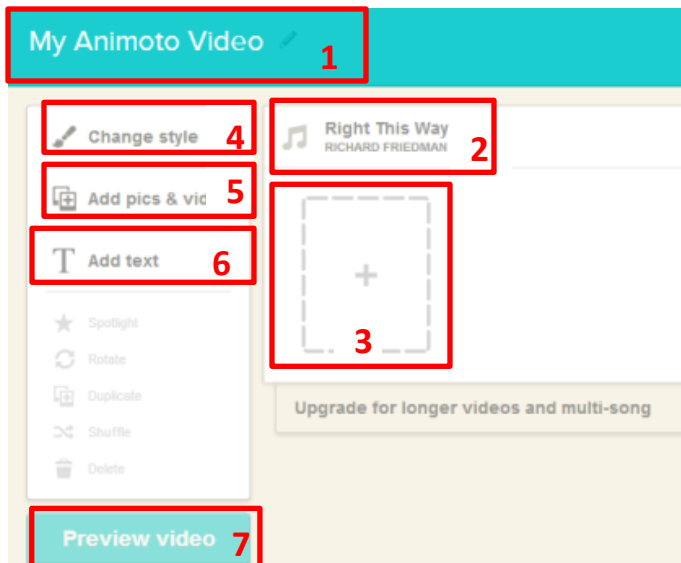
My Animoto Video 1

Change style 4

Add pics & vid 5

Add text 6

Spotlight

Rotate

Duplicate

Shuffle

Delete

Right This Way
RICHARD FRIEDMAN 2

+

3

Upgrade for longer videos and multi-song

Preview video 7